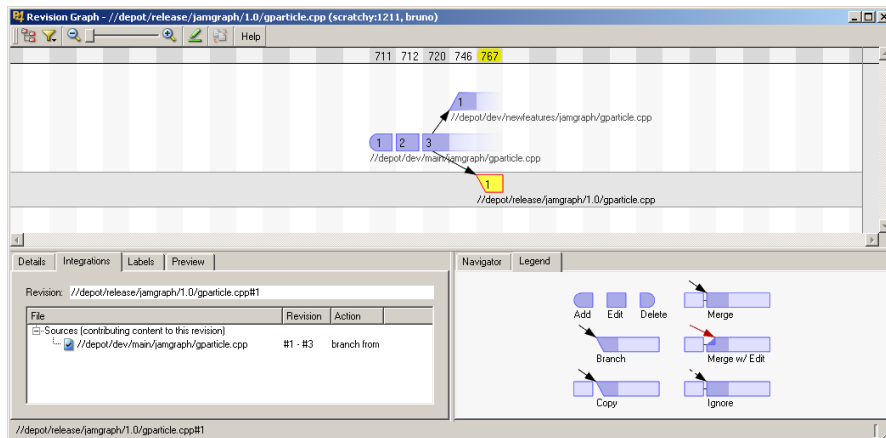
Revision Graph - //depot/release/jamgraph/1.0/gparticle.cpp (scratchy:1211, bruno)

Help

711 712 720 746 767

1
//depot/dev/newfeatures/jamgraph/gparticle.cpp

1 2 3
//depot/dev/main/jamgraph/gparticle.cpp

1
//depot/release/jamgraph/1.0/gparticle.cpp

Details | Integrations | Labels | Preview

Revision: //depot/release/jamgraph/1.0/gparticle.cpp#1

| File | Revision | Action |
|---|---|---|
| Sources (contributing content to this revision) | | |
| //depot/dev/main/jamgraph/gparticle.cpp | #1 - #3 | branch from |

Navigator | Legend

Add Edit Delete
Merge
Branch
Merge w/ Edit
Copy
Ignore

//depot/release/jamgraph/1.0/gparticle.cpp#1